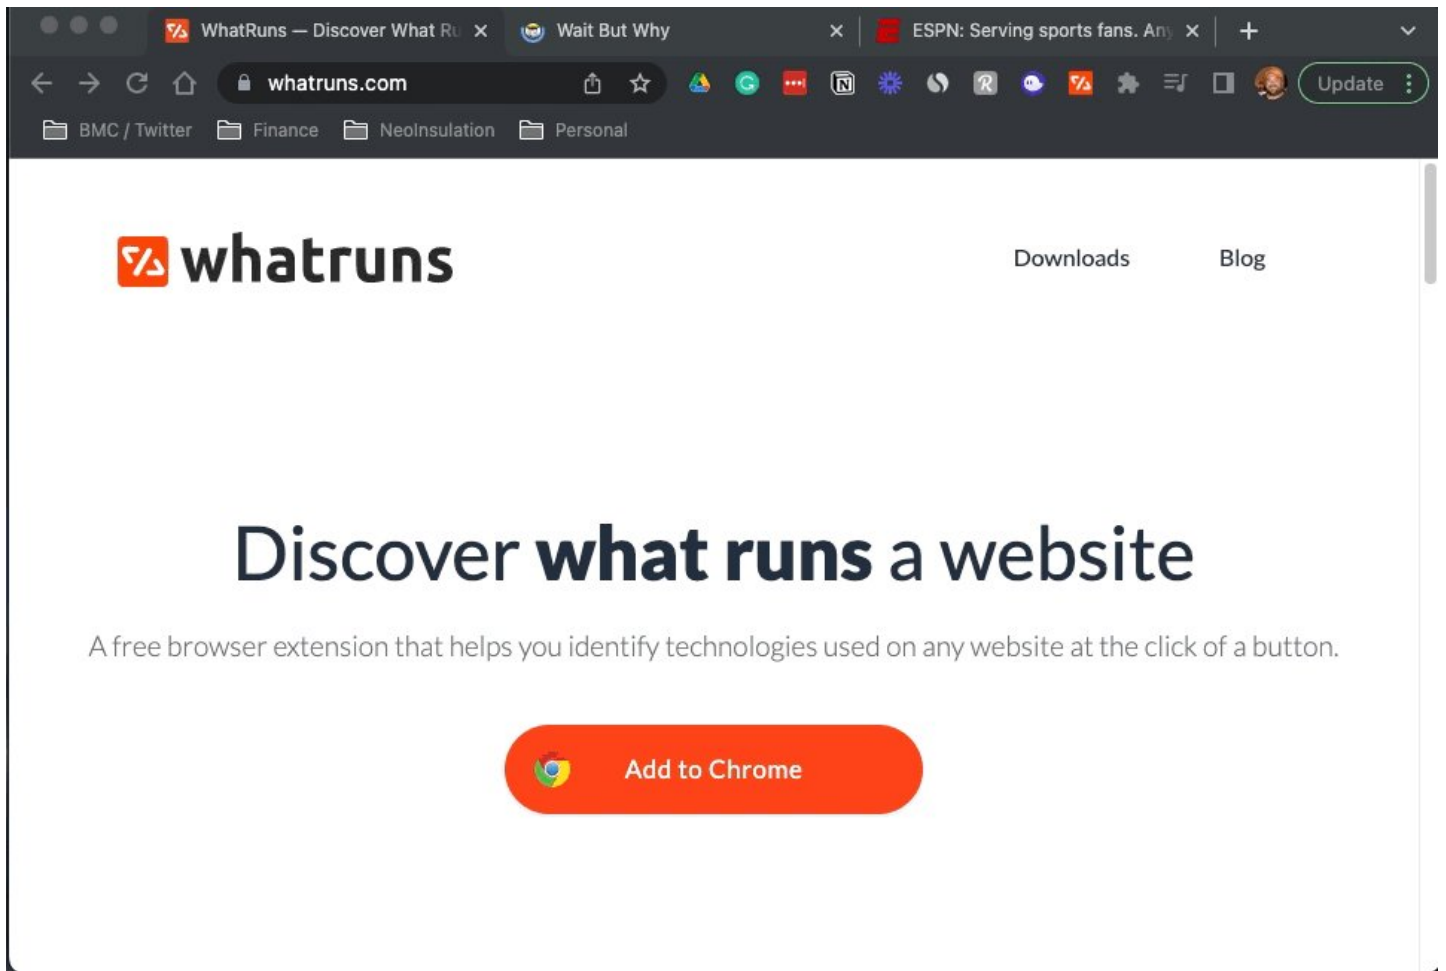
WhatRuns — Discover What Ru ×
Wait But Why ×
ESPN: Serving sports fans. Any ×
+

whatruns.com

Update

BMC / Twitter
Finance
NeoInsulation
Personal

whatruns

Downloads
Blog

Discover **what runs** a website

A free browser extension that helps you identify technologies used on any website at the click of a button.

Add to Chrome